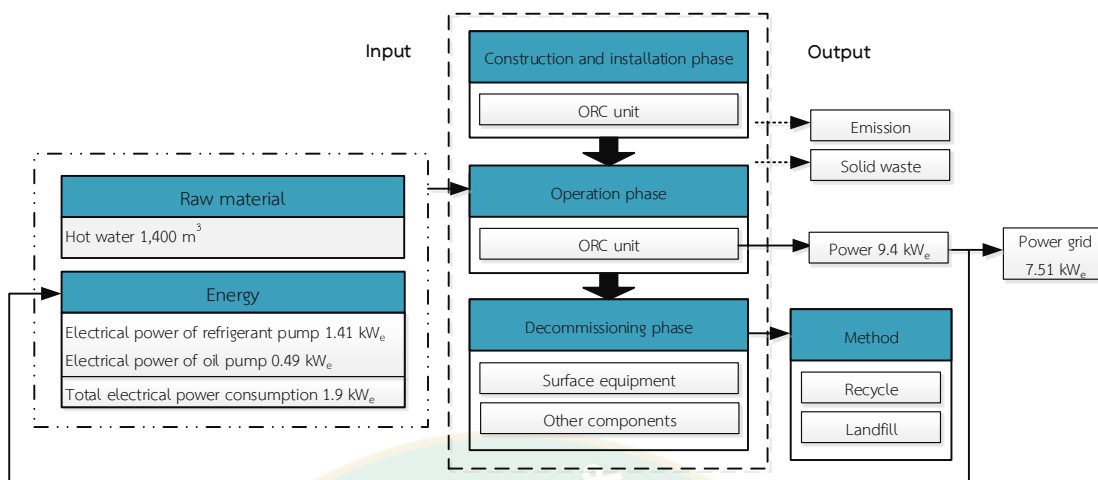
Input

Output

Construction and installation phase

ORC unit

Emission

Solid waste

Raw material

Hot water 1,400 $m^3$

Operation phase

ORC unit

Power 9.4 $kW_e$

Power grid 7.51 $kW_e$

Energy

Electrical power of refrigerant pump 1.41 $kW_e$

Electrical power of oil pump 0.49 $kW_e$

Total electrical power consumption 1.9 $kW_e$

Decommissioning phase

Surface equipment

Other components

Method

Recycle

Landfill